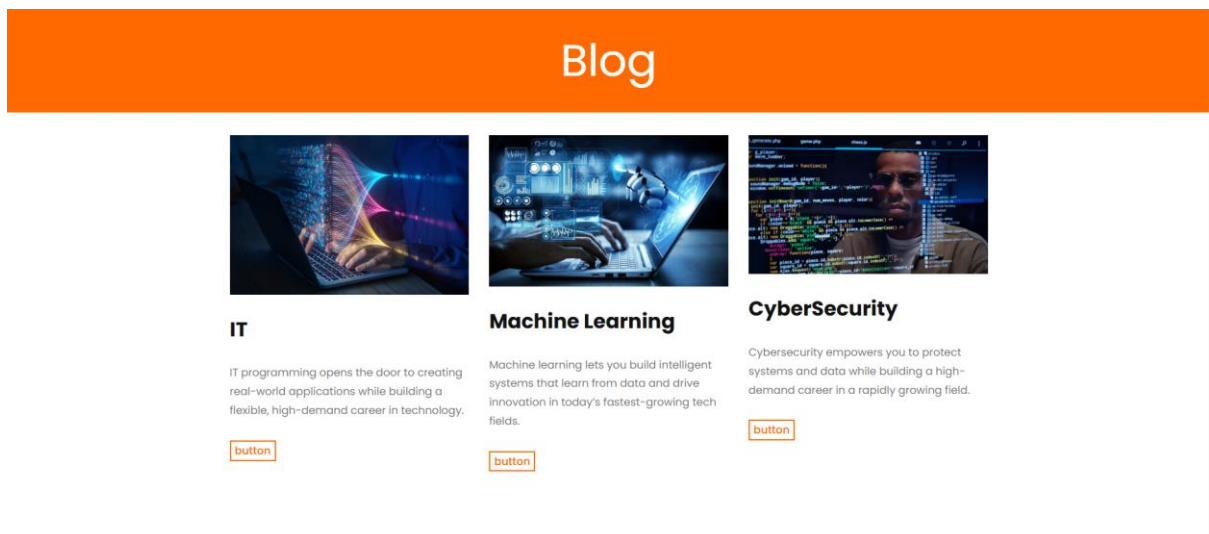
Blog

IT

IT programming opens the door to creating real-world applications while building a flexible, high-demand career in technology.

button

Machine Learning

Machine learning lets you build intelligent systems that learn from data and drive innovation in today's fastest-growing tech fields.

button

CyberSecurity

Cybersecurity empowers you to protect systems and data while building a high-demand career in a rapidly growing field.

button